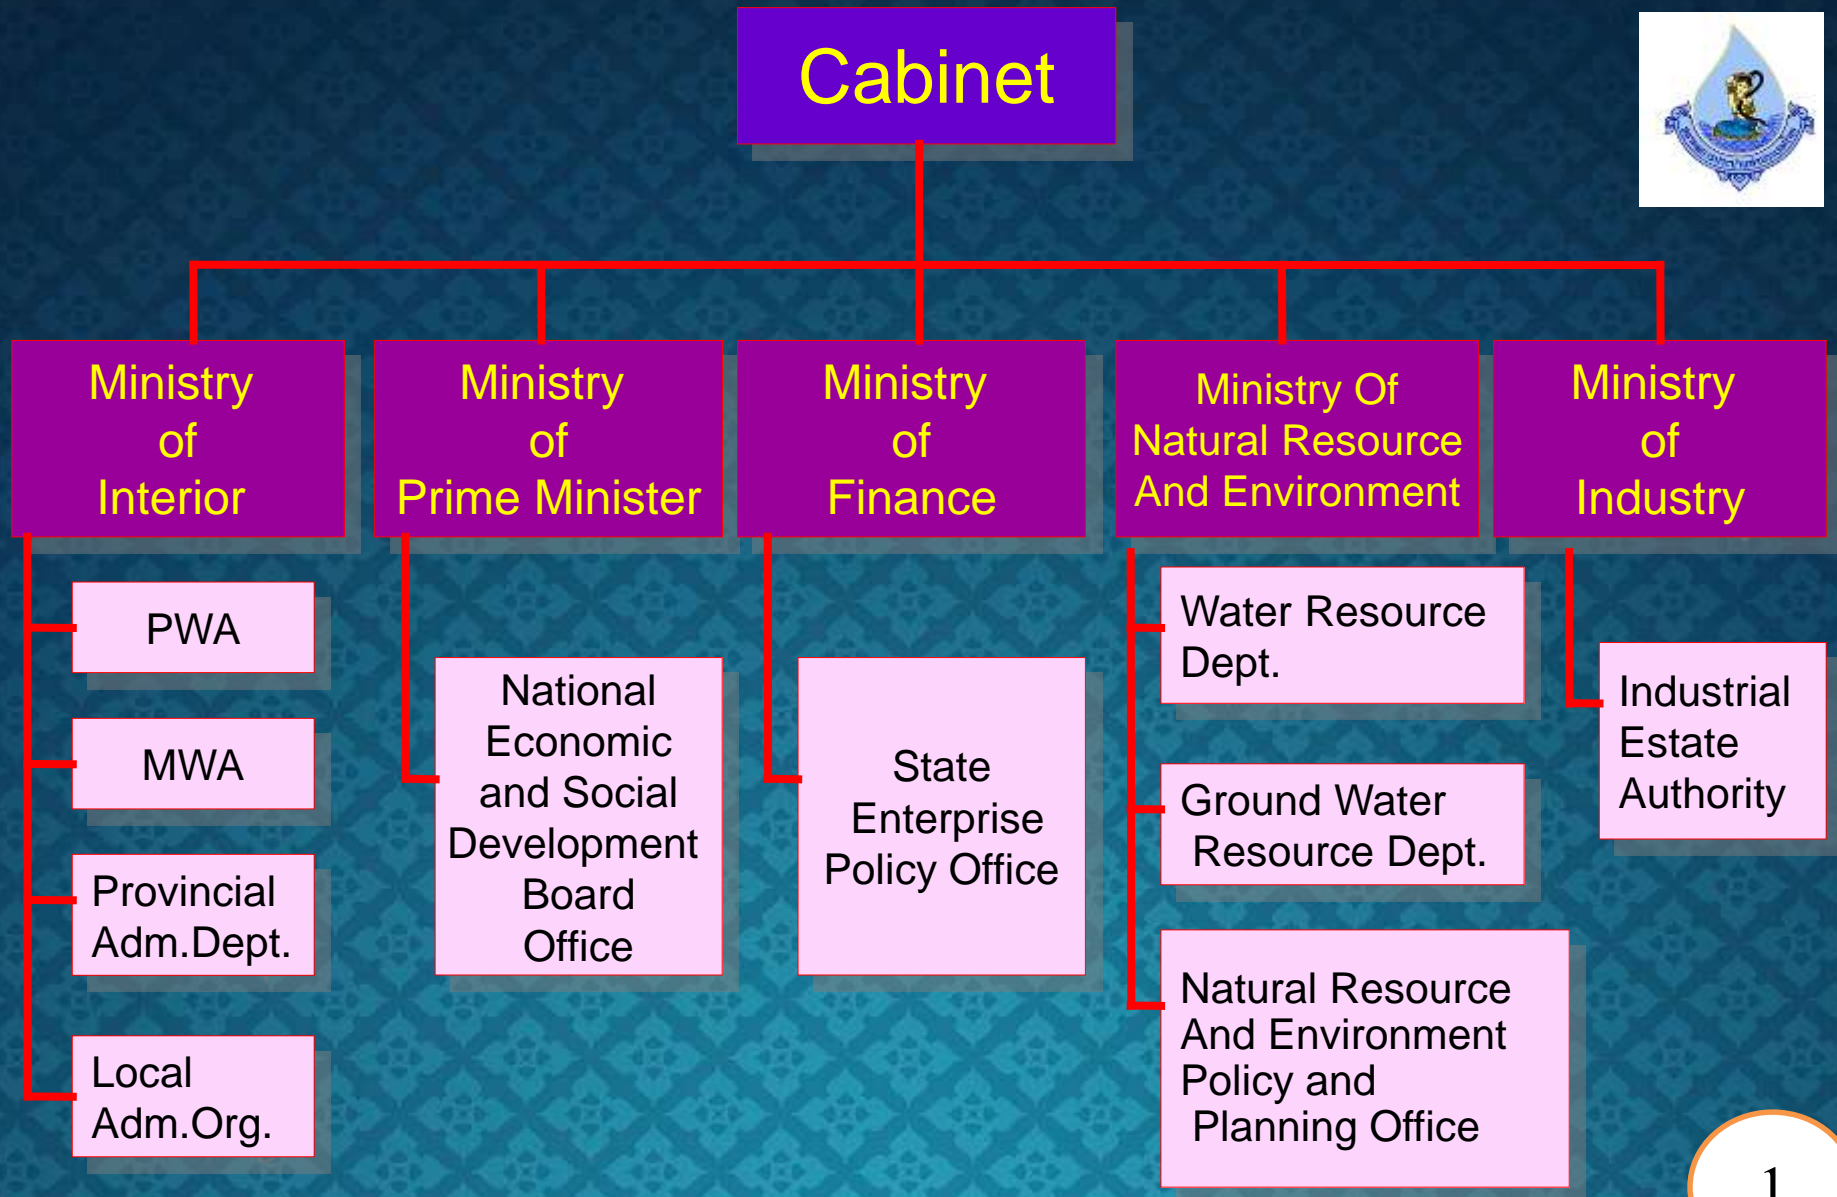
Cabinet

Ministry of Interior

Ministry of Prime Minister

Ministry of Finance

Ministry Of Natural Resource And Environment

Ministry of Industry

PWA

MWA

Provincial Adm.Dept.

Local Adm.Org.

National Economic and Social Development Board Office

State Enterprise Policy Office

Water Resource Dept.

Ground Water Resource Dept.

Natural Resource And Environment Policy and Planning Office

Industrial Estate Authority

1